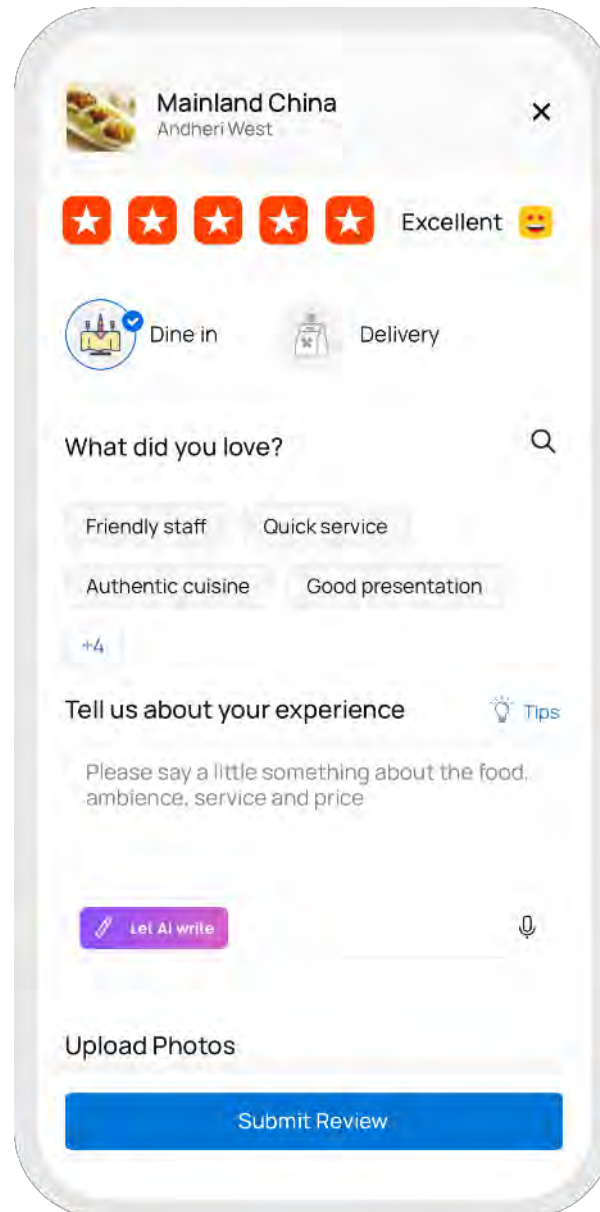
Mainland China
Andheri West

×

Excellent

Dine in

Delivery

What did you love?

Friendly staff

Quick service

Authentic cuisine

Good presentation

+4

Tell us about your experience

Tips

Please say a little something about the food, ambience, service and price

Let AI write

Upload Photos

Submit Review